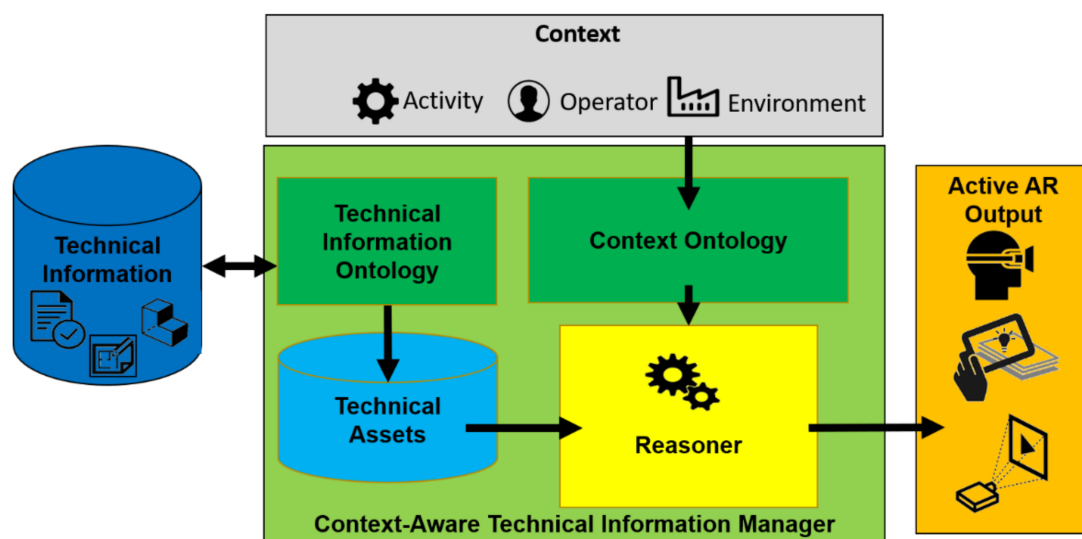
Context

Activity Operator Environment

Technical Information

Technical Information Ontology

Context Ontology

Technical Assets

Reasoner

Active AR Output

Context-Aware Technical Information Manager